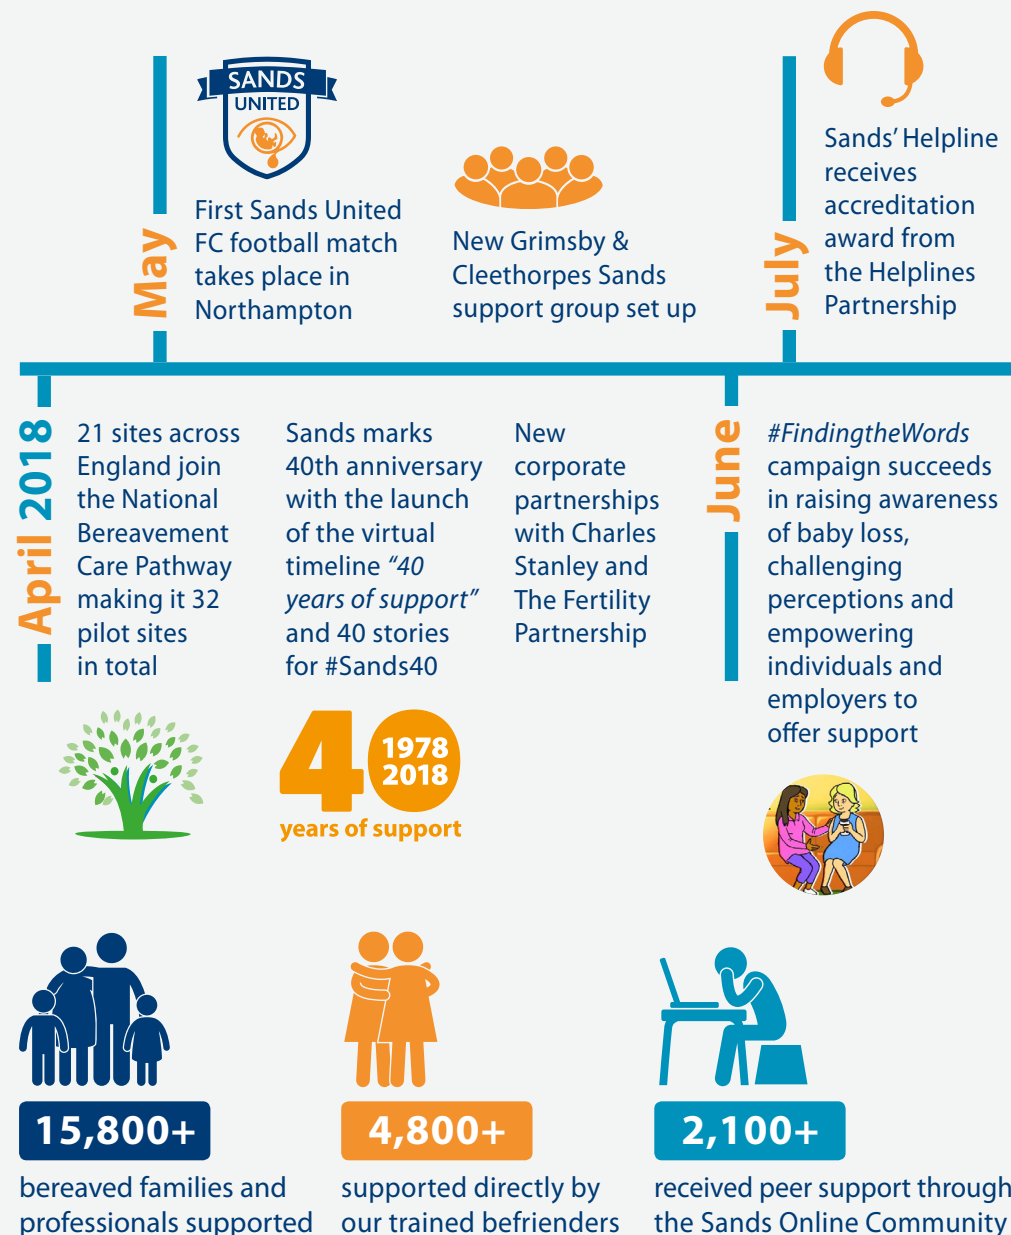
SANDS UNITED

May

First Sands United FC football match takes place in Northampton

New Grimsby & Cleethorpes Sands support group set up

July

Sands' Helpline receives accreditation award from the Helplines Partnership

April 2018

21 sites across England join the National Bereavement Care Pathway making it 32 pilot sites in total

Sands marks 40th anniversary with the launch of the virtual timeline *"40 years of support"* and 40 stories for #Sands40

New corporate partnerships with Charles Stanley and The Fertility Partnership

June

*#FindingtheWords* campaign succeeds in raising awareness of baby loss, challenging perceptions and empowering individuals and employers to offer support

40 1978 2018 years of support

15,800+

bereaved families and professionals supported

4,800+

supported directly by our trained befrienders

2,100+

received peer support through the Sands Online Community